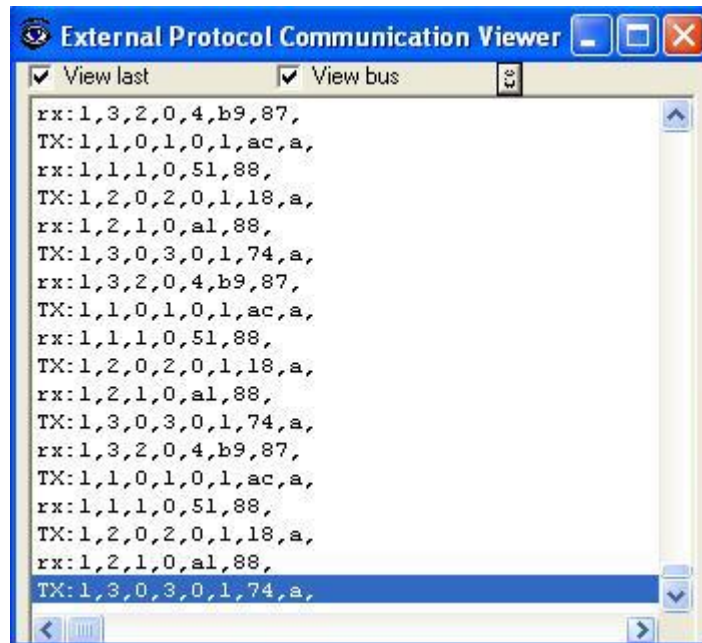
External Protocol Communication Viewer

View last
View bus

rx:1,3,2,0,4,b9,87,
TX:1,1,0,1,0,1,ac,a,
rx:1,1,1,0,51,88,
TX:1,2,0,2,0,1,18,a,
rx:1,2,1,0,a1,88,
TX:1,3,0,3,0,1,74,a,
rx:1,3,2,0,4,b9,87,
TX:1,1,0,1,0,1,ac,a,
rx:1,1,1,0,51,88,
TX:1,2,0,2,0,1,18,a,
rx:1,2,1,0,a1,88,
TX:1,3,0,3,0,1,74,a,
rx:1,3,2,0,4,b9,87,
TX:1,1,0,1,0,1,ac,a,
rx:1,1,1,0,51,88,
TX:1,2,0,2,0,1,18,a,
rx:1,2,1,0,a1,88,
TX:1,3,0,3,0,1,74,a,